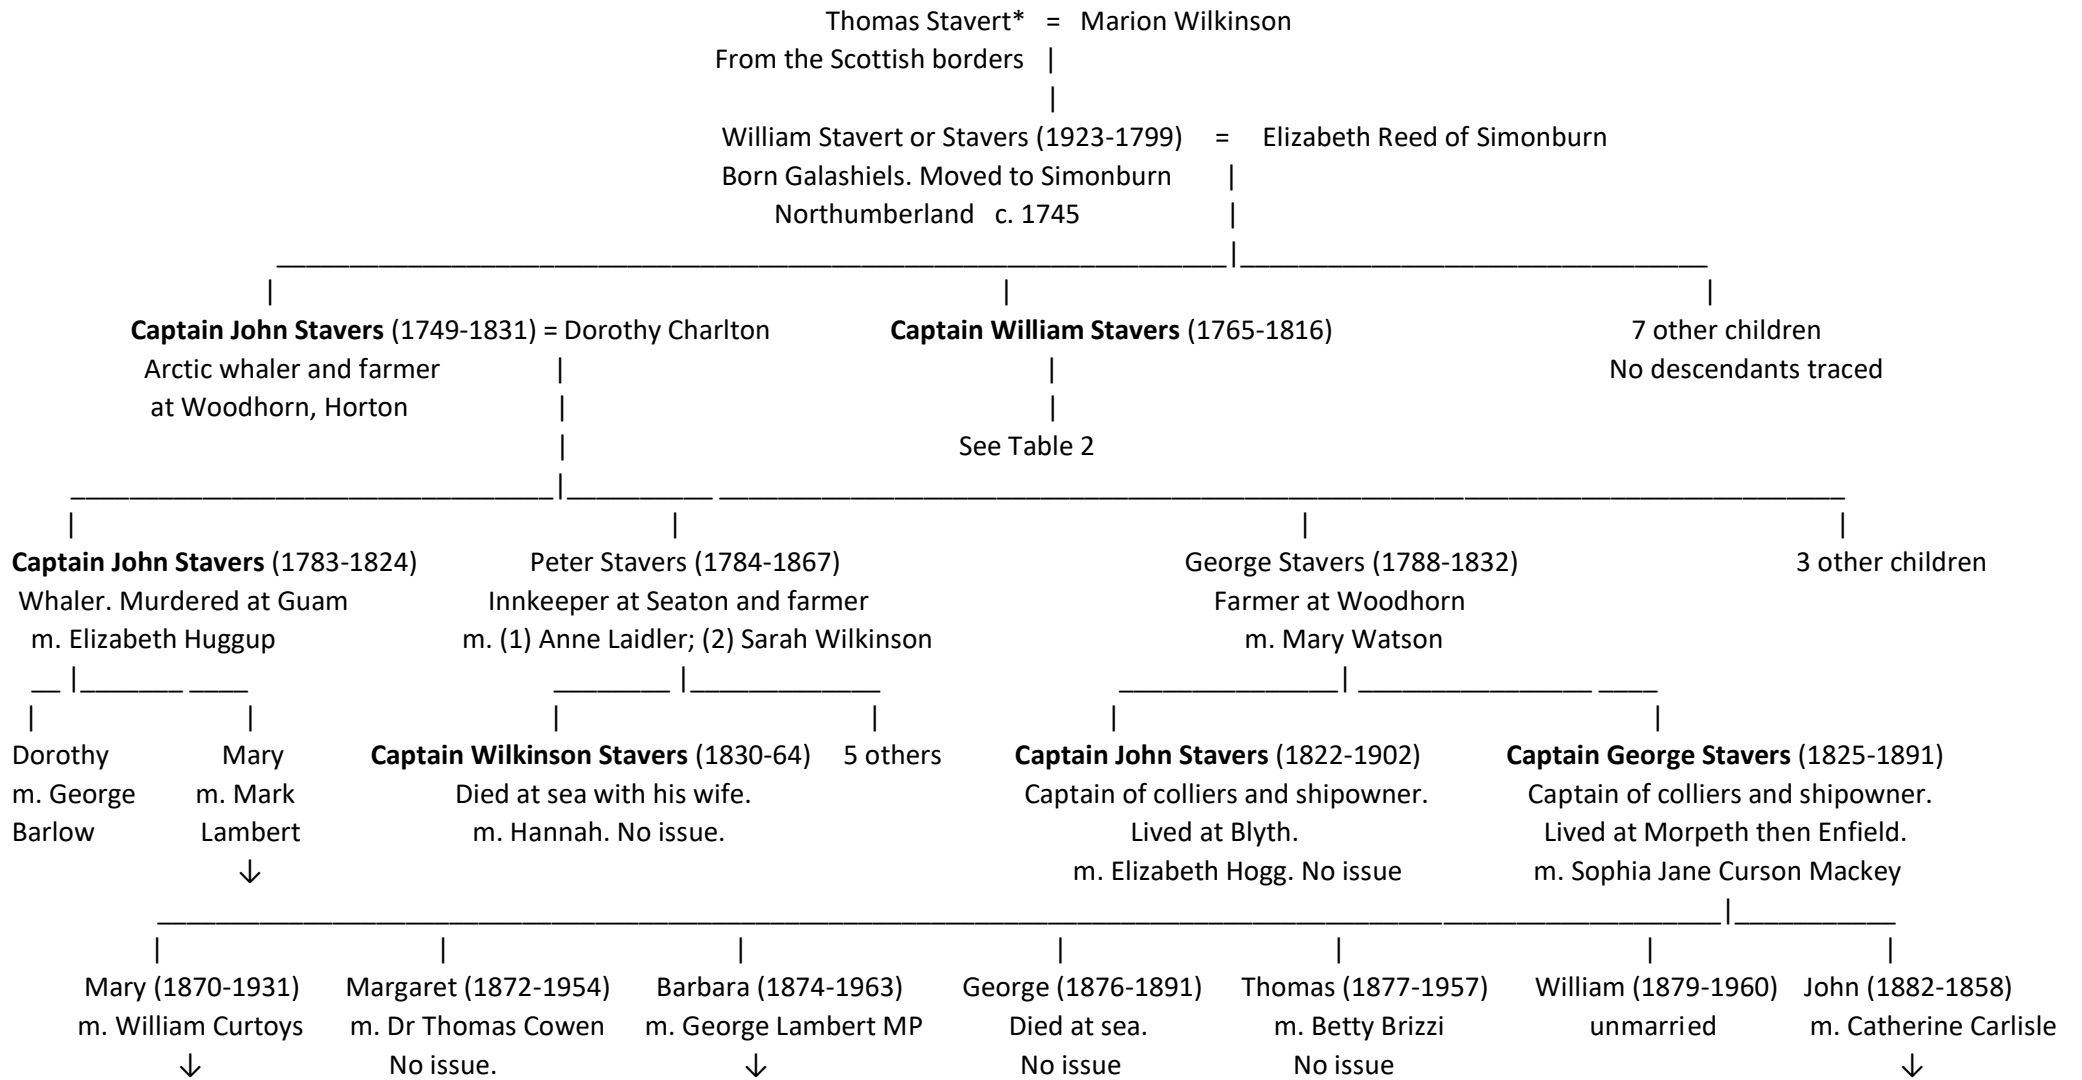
Thomas Stavert* = Marion Wilkinson
From the Scottish borders

William Stavert or Stavers (1923-1799) = Elizabeth Reed of Simonburn
Born Galashiels. Moved to Simonburn
Northumberland c. 1745

**Captain John Stavers** (1749-1831) = Dorothy Charlton
Arctic whaler and farmer
at Woodhorn, Horton

**Captain William Stavers** (1765-1816)
See Table 2

7 other children
No descendants traced

**Captain John Stavers** (1783-1824)
Whaler. Murdered at Guam
m. Elizabeth Huggup

Peter Stavers (1784-1867)
Innkeeper at Seaton and farmer
m. (1) Anne Laidler; (2) Sarah Wilkinson

George Stavers (1788-1832)
Farmer at Woodhorn
m. Mary Watson

3 other children

Dorothy
m. George
Barlow

Mary
m. Mark
Lambert
↓

**Captain Wilkinson Stavers** (1830-64)
Died at sea with his wife.
m. Hannah. No issue.

5 others

**Captain John Stavers** (1822-1902)
Captain of colliers and shipowner.
Lived at Blyth.
m. Elizabeth Hogg. No issue

**Captain George Stavers** (1825-1891)
Captain of colliers and shipowner.
Lived at Morpeth then Enfield.
m. Sophia Jane Curson Mackey

Mary (1870-1931)
m. William Curtoys
↓

Margaret (1872-1954)
m. Dr Thomas Cowen
No issue.

Barbara (1874-1963)
m. George Lambert MP
↓

George (1876-1891)
Died at sea.
No issue

Thomas (1877-1957)
m. Betty Brizzi
No issue

William (1879-1960)
unmarried

John (1882-1858)
m. Catherine Carlisle
↓